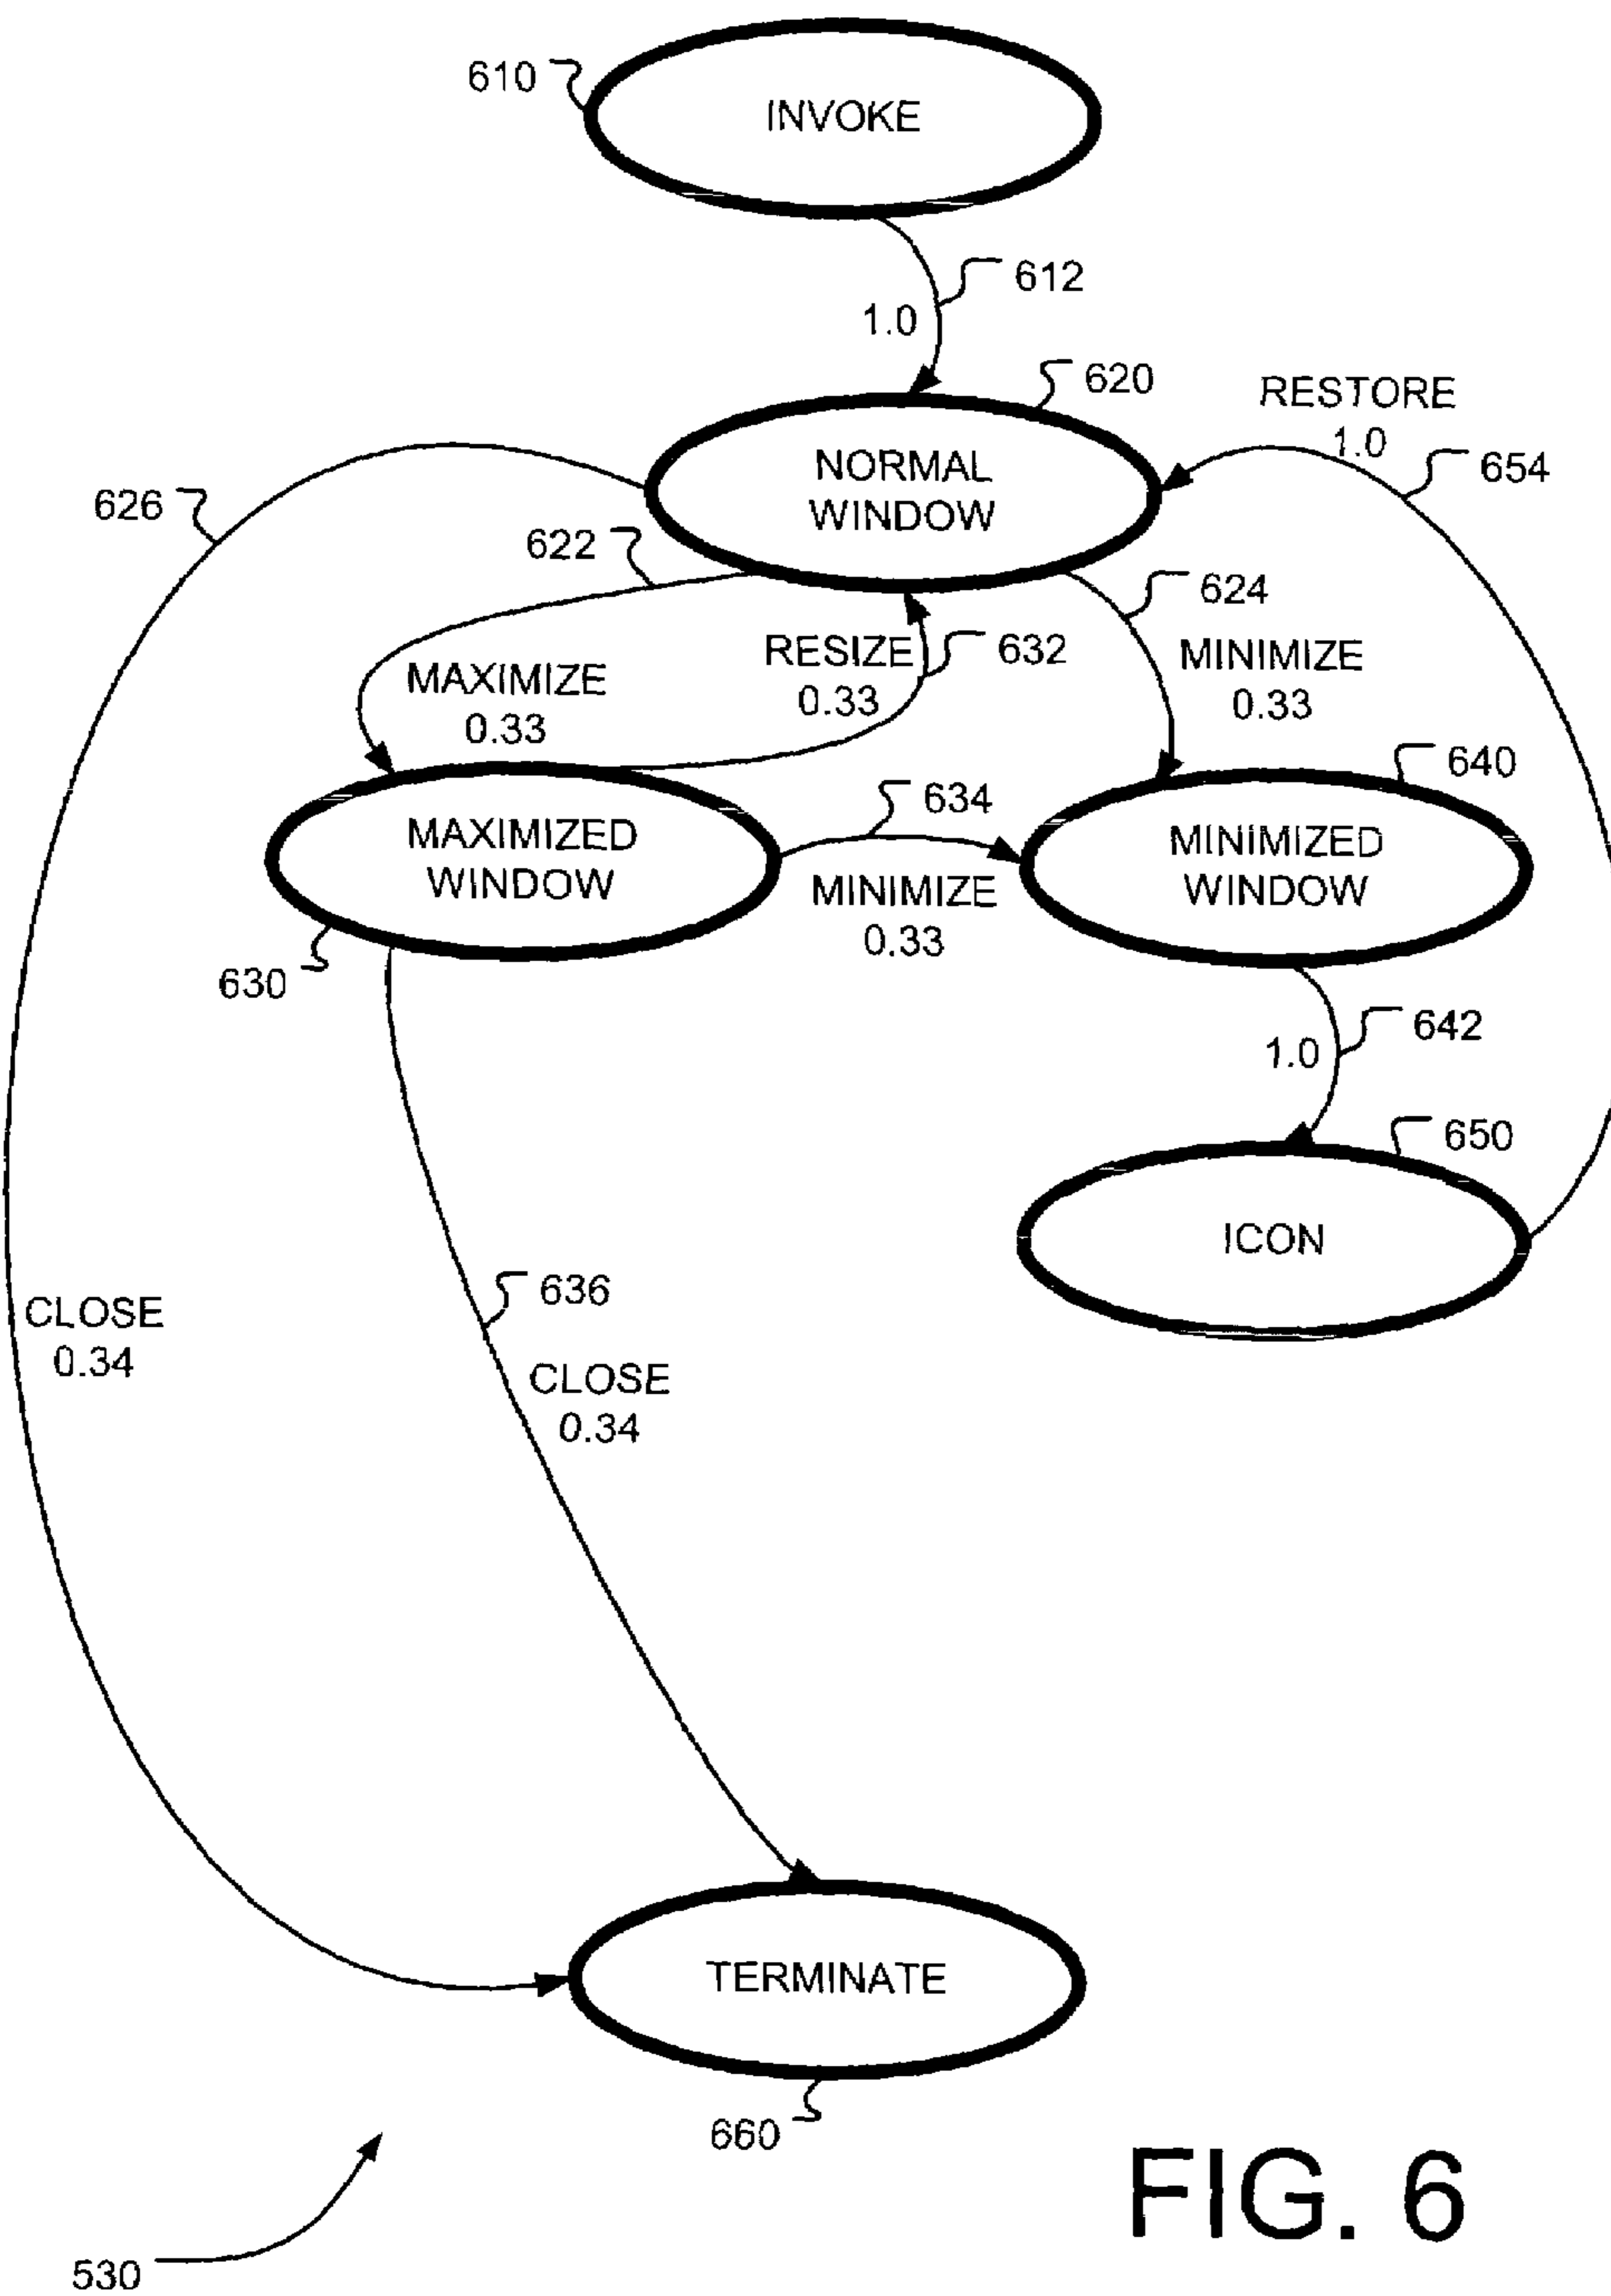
610
INVOKE
612
1.0
620
RESTORE
1.0
654
NORMAL WINDOW
626
622
624
RESIZE
0.33
632
MINIMIZE
0.33
MAXIMIZE
0.33
640
634
MAXIMIZED WINDOW
MINIMIZE
0.33
MINIMIZED WINDOW
630
642
1.0
650
ICON
636
CLOSE
0.34
CLOSE
0.34
TERMINATE
660
FIG. 6
530